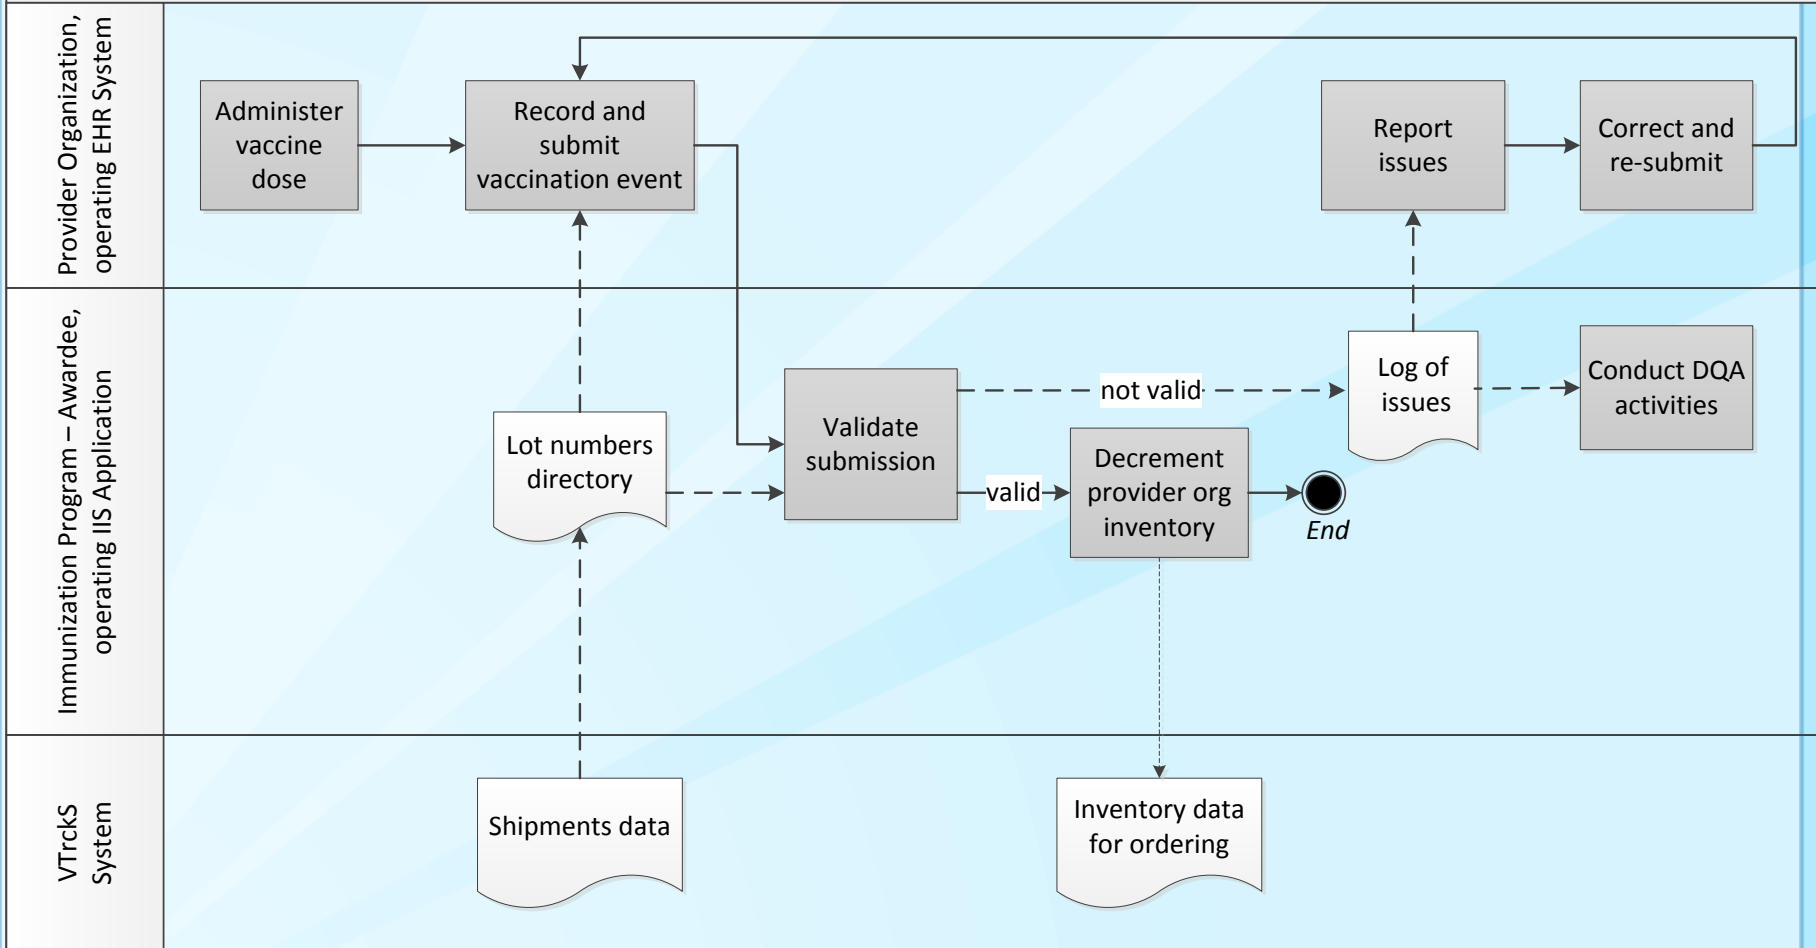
Provider Organization, operating EHR System

Administer vaccine dose

Record and submit vaccination event

Report issues

Correct and re-submit

Immunization Program – Awardee, operating IIS Application

Lot numbers directory

Validate submission

not valid

Log of issues

Conduct DQA activities

valid

Decrement provider org inventory

End

VTrckS System

Shipments data

Inventory data for ordering